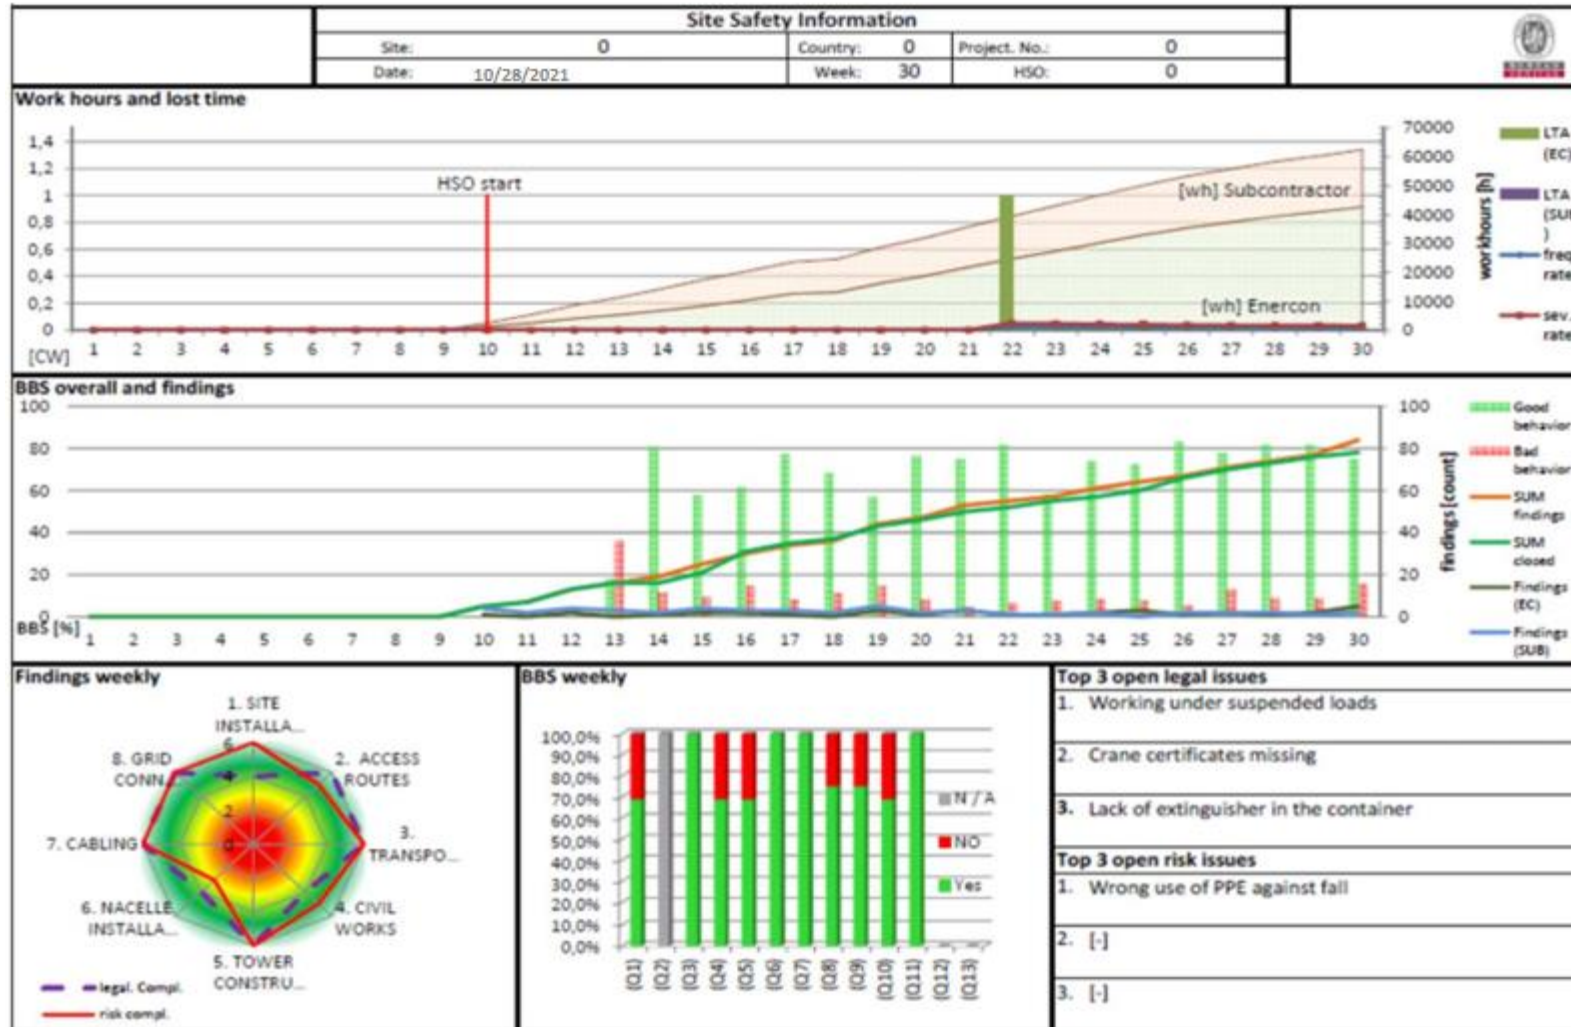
Site Safety Information

| Site: | 0 | Country: | 0 | Project. No.: | 0 |
|---|---|---|---|---|---|
| Date: | 10/28/2021 | Week: | 30 | HSO: | 0 |

Work hours and lost time

1,4
1,2
1
0,8
0,6
0,4
0,2
0
[CW] 1 2 3 4 5 6 7 8 9 10 11 12 13 14 15 16 17 18 19 20 21 22 23 24 25 26 27 28 29 30

HSO start
[wh] Subcontractor
[wh] Enercon

70000
60000
50000
40000
30000
20000
10000
0
workhours [h]

LTA (EC)
LTA (SU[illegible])
freq rate
sev. rate

BBS overall and findings
100
80
60
40
20
0
BBS [%] 1 2 3 4 5 6 7 8 9 10 11 12 13 14 15 16 17 18 19 20 21 22 23 24 25 26 27 28 29 30

100
80
60
40
20
0
findings [count]

Good behavior
Bad behavior
SUM findings
SUM closed
Findings (EC)
Findings (SUB)

Findings weekly
1. SITE INSTALLA...
2. ACCESS ROUTES
3. TRANSPO...
4. CIVIL WORKS
5. TOWER CONSTRU...
6. NACELLE INSTALLA...
7. CABLING
8. GRID CONN...
6
4
2
0
legal. Compl.
risk compl.

BBS weekly
100,0%
90,0%
80,0%
70,0%
60,0%
50,0%
40,0%
30,0%
20,0%
10,0%
0,0%
(Q1) (Q2) (Q3) (Q4) (Q5) (Q6) (Q7) (Q8) (Q9) (Q10) (Q11) (Q12) (Q13)
N / A
NO
Yes

Top 3 open legal issues
1. Working under suspended loads
2. Crane certificates missing
3. Lack of extinguisher in the container

Top 3 open risk issues
1. Wrong use of PPE against fall
2. [-]
3. [-]